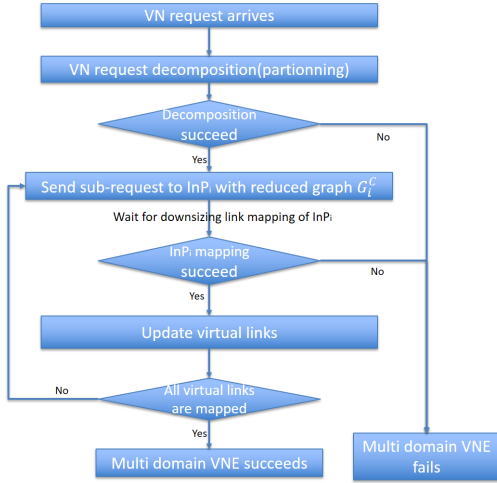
VN request arrives

VN request decomposition(partionning)

Decomposition succeed

No

Yes

Send sub-request to InP$_i$ with reduced graph $G_i^C$

Wait for downsizing link mapping of InP$_i$

InP$_i$ mapping succeed

No

Yes

Update virtual links

No

All virtual links are mapped

Yes

Multi domain VNE succeeds

Multi domain VNE fails